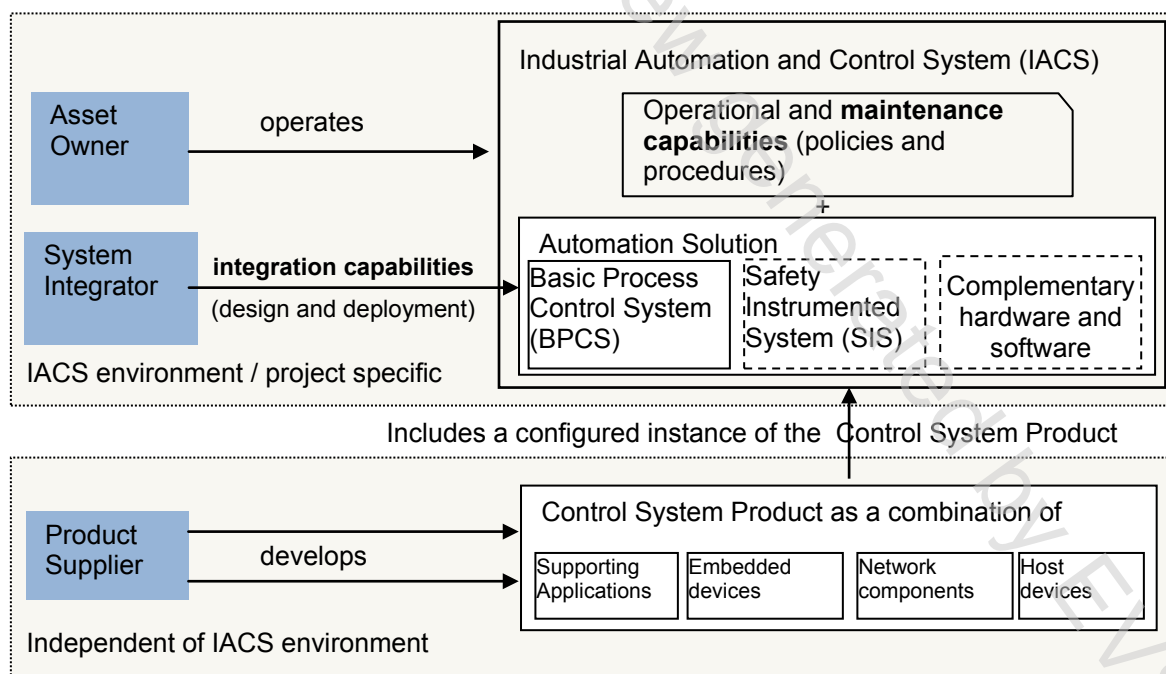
Industrial Automation and Control System (IACS)

Asset Owner

operates

Operational and **maintenance capabilities** (policies and procedures)

+

System Integrator

**integration capabilities**

(design and deployment)

Automation Solution

Basic Process Control System (BPCS)

Safety Instrumented System (SIS)

Complementary hardware and software

IACS environment / project specific

Includes a configured instance of the Control System Product

Product Supplier

develops

Control System Product as a combination of

Supporting Applications

Embedded devices

Network components

Host devices

Independent of IACS environment

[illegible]generated by EV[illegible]